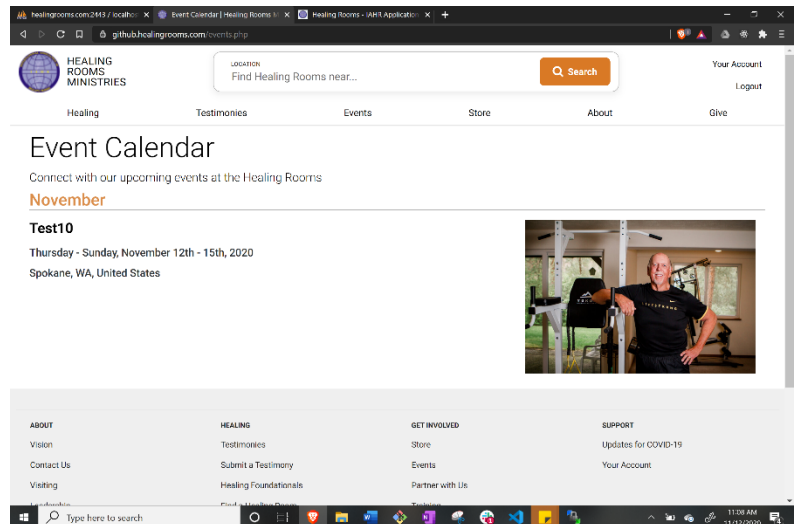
healingrooms.com:2443 / localhos ×
Event Calendar | Healing Rooms M ×
Healing Rooms - IAHR Application ×
+

github.healingrooms.com/events.php

HEALING ROOMS MINISTRIES

LOCATION
Find Healing Rooms near...
Search

Your Account
Logout

Healing
Testimonies
Events
Store
About
Give

Event Calendar

Connect with our upcoming events at the Healing Rooms

November

Test10

Thursday - Sunday, November 12th - 15th, 2020

Spokane, WA, United States

ABOUT
Vision
Contact Us
Visiting
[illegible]

HEALING
Testimonies
Submit a Testimony
Healing Foundationals
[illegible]

GET INVOLVED
Store
Events
Partner with Us
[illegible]

SUPPORT
Updates for COVID-19
Your Account

Type here to search

11:08 AM
11/12/2020